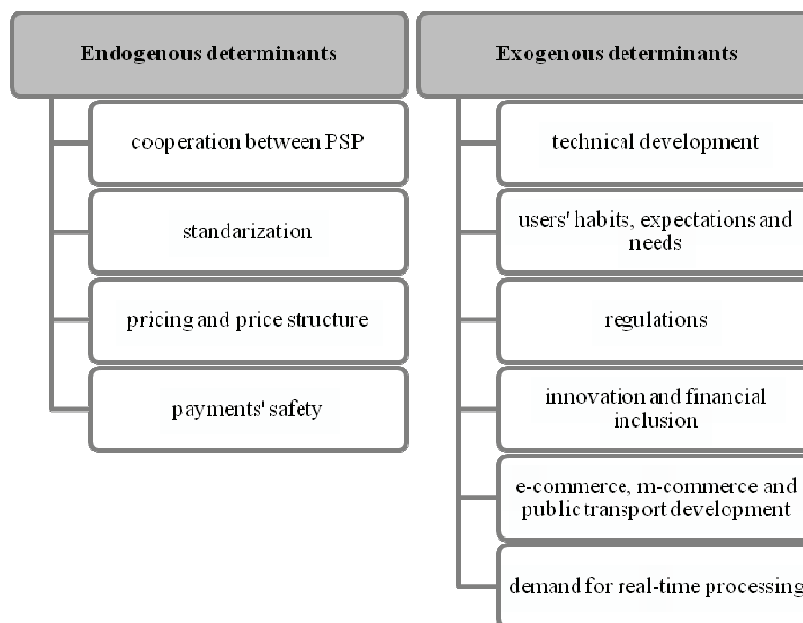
Endogenous determinants

cooperation between PSP

standarization

pricing and price structure

payments' safety

Exogenous determinants

technical development

users' habits, expectations and needs

regulations

innovation and financial inclusion

e-commerce, m-commerce and public transport development

demand for real-time processing